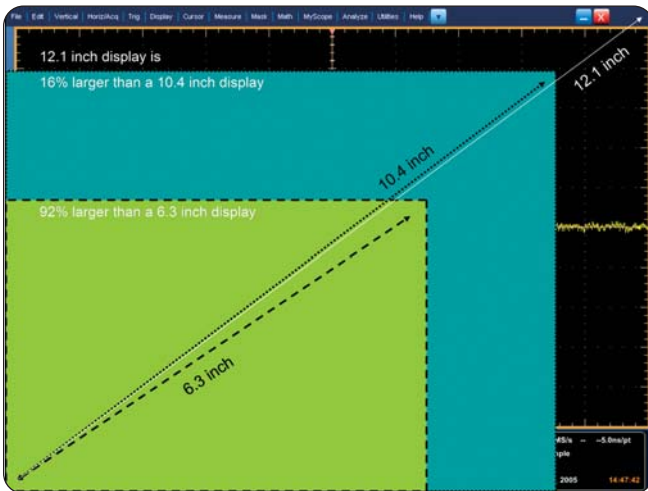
File | Edit | Vertical | Horiz/Acq | Trig | Display | Cursor | Measure | Mask | Math | MyScope | Analyze | Utilities | Help

12.1 inch display is

16% larger than a 10.4 inch display

92% larger than a 6.3 inch display

12.1 inch

10.4 inch

6.3 inch

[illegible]S/s — −5.0ns/pt
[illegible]ple
2005 14:47:42